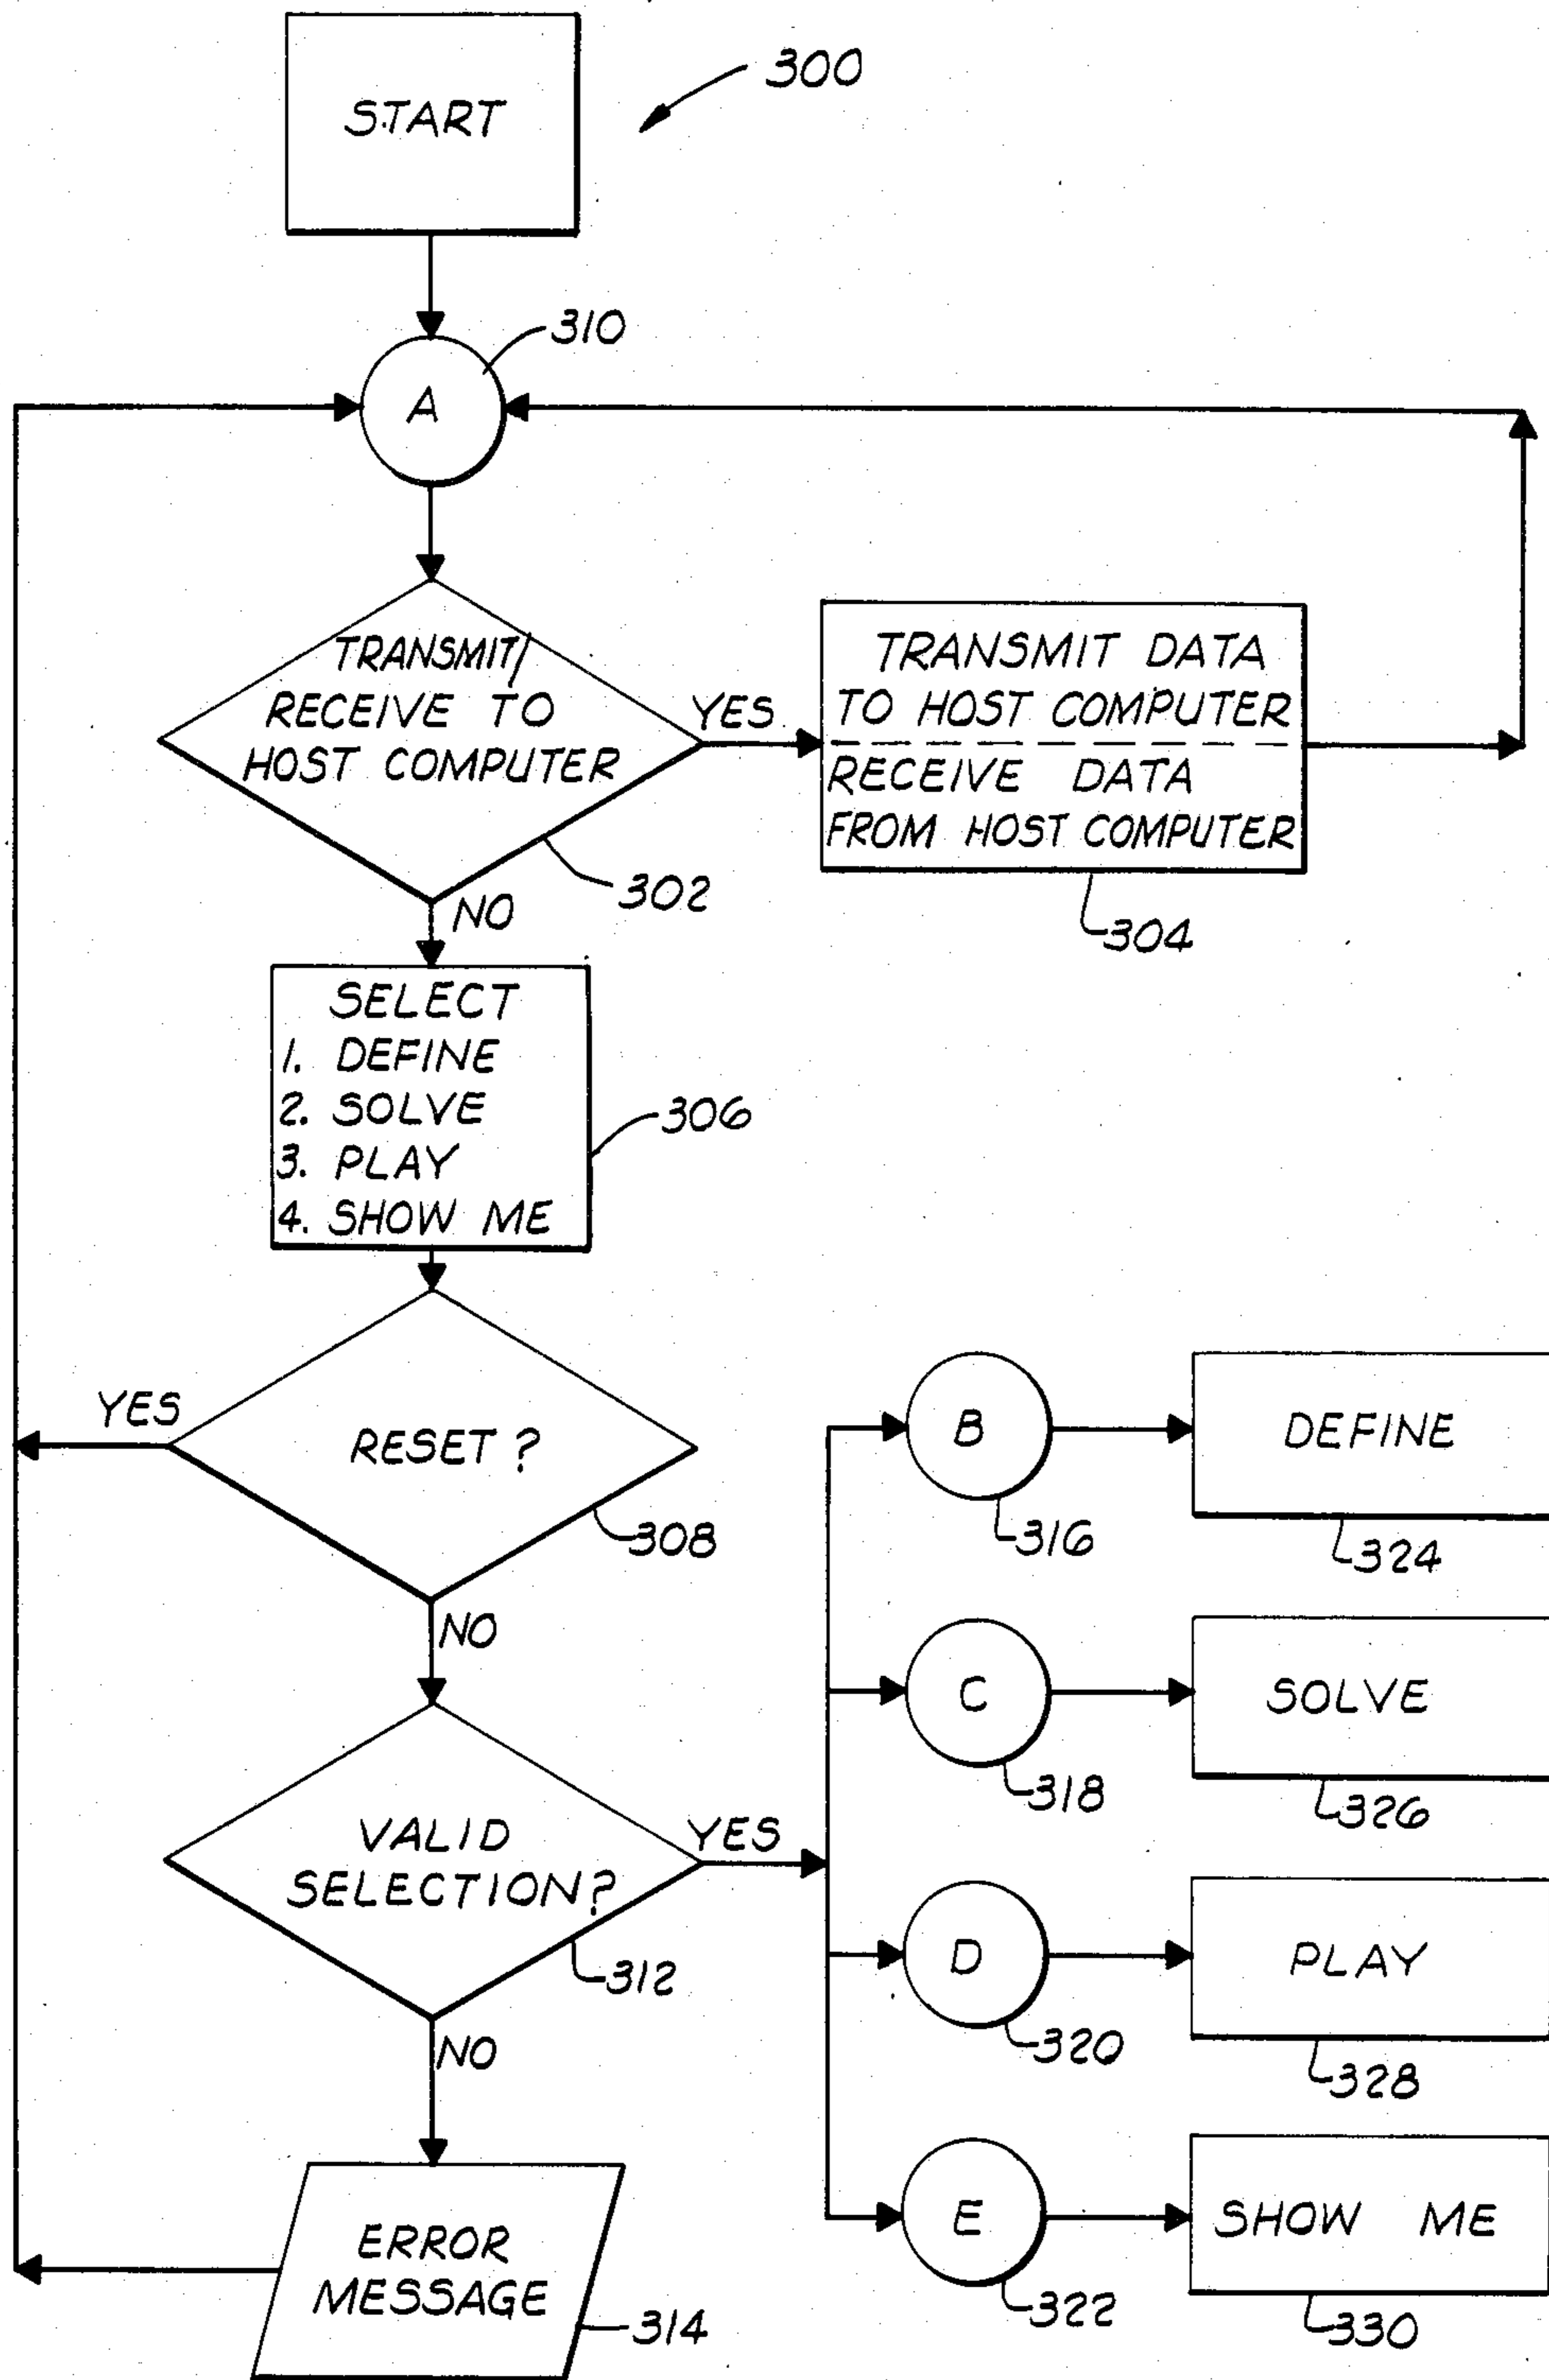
START

300

310

A

TRANSMIT/ RECEIVE TO HOST COMPUTER

YES

TRANSMIT DATA TO HOST COMPUTER

RECEIVE DATA FROM HOST COMPUTER

302

304

NO

SELECT
1. DEFINE
2. SOLVE
3. PLAY
4. SHOW ME

306

YES

RESET ?

308

NO

VALID SELECTION?

YES

312

NO

ERROR MESSAGE

314

B

316

DEFINE

324

C

318

SOLVE

326

D

320

PLAY

328

E

322

SHOW ME

330